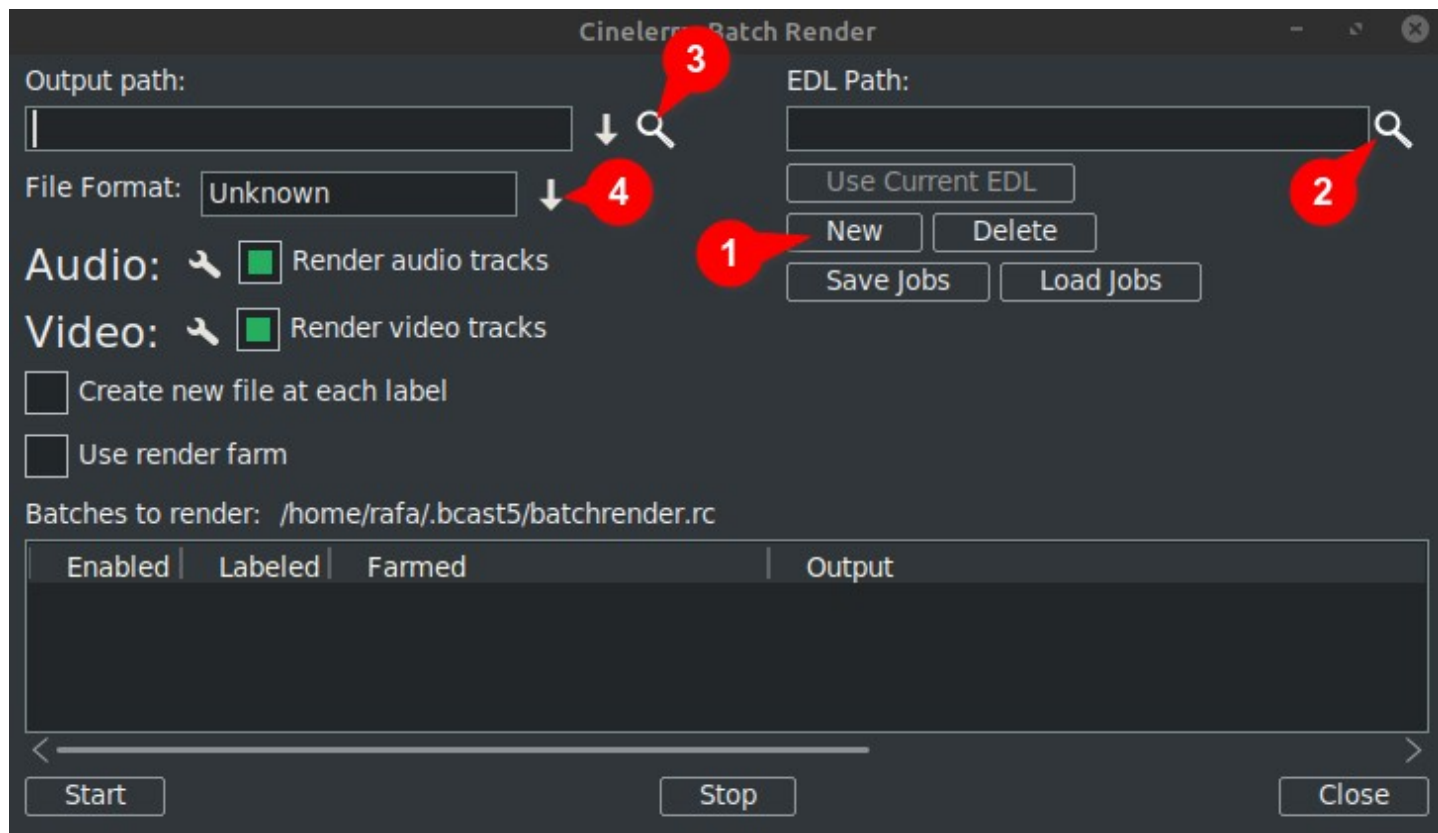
Cinelerr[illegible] Batch Render

Output path:

3

EDL Path:

File Format: Unknown

4

Use Current EDL

2

New Delete

1

Audio: Render audio tracks

Save Jobs Load Jobs

Video: Render video tracks

Create new file at each label

Use render farm

Batches to render: /home/rafa/.bcast5/batchrender.rc

| Enabled | Labeled | Farmed | Output |
|---|---|---|---|

Start

Stop

Close